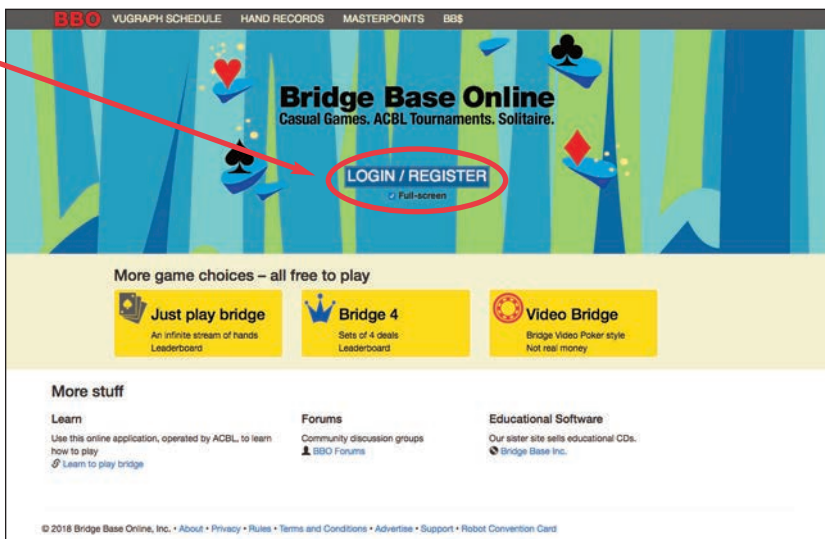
BBO VUGRAPH SCHEDULE HAND RECORDS MASTERPOINTS BB$

Bridge Base Online
Casual Games. ACBL Tournaments. Solitaire.

LOGIN / REGISTER
Full-screen

More game choices – all free to play

Just play bridge
An infinite stream of hands
Leaderboard

Bridge 4
Sets of 4 deals
Leaderboard

Video Bridge
Bridge Video Poker style
Not real money

More stuff

Learn
Use this online application, operated by ACBL, to learn how to play
Learn to play bridge

Forums
Community discussion groups
BBO Forums

Educational Software
Our sister site sells educational CDs.
Bridge Base Inc.

© 2018 Bridge Base Online, Inc. • About • Privacy • Rules • Terms and Conditions • Advertise • Support • Robot Convention Card